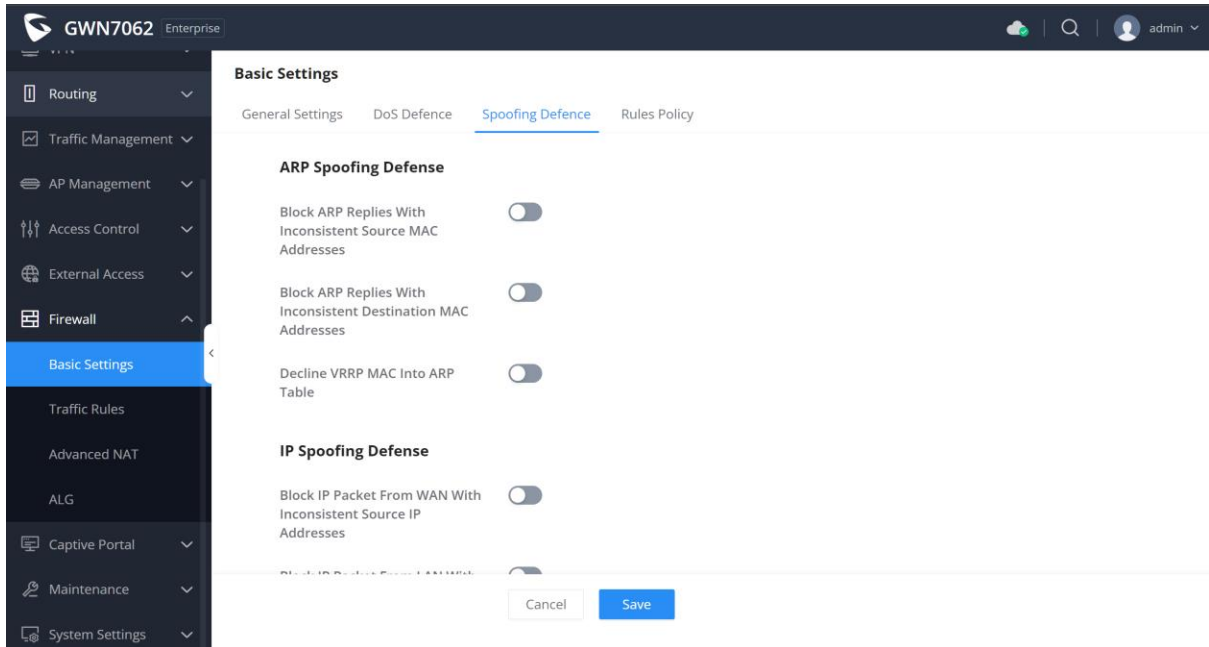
GWN7062 Enterprise

admin

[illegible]

Routing

Traffic Management

AP Management

Access Control

External Access

Firewall

Basic Settings

Traffic Rules

Advanced NAT

ALG

Captive Portal

Maintenance

System Settings

Basic Settings

General Settings DoS Defence Spoofing Defence Rules Policy

ARP Spoofing Defense

Block ARP Replies With Inconsistent Source MAC Addresses

Block ARP Replies With Inconsistent Destination MAC Addresses

Decline VRRP MAC Into ARP Table

IP Spoofing Defense

Block IP Packet From WAN With Inconsistent Source IP Addresses

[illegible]

Cancel Save